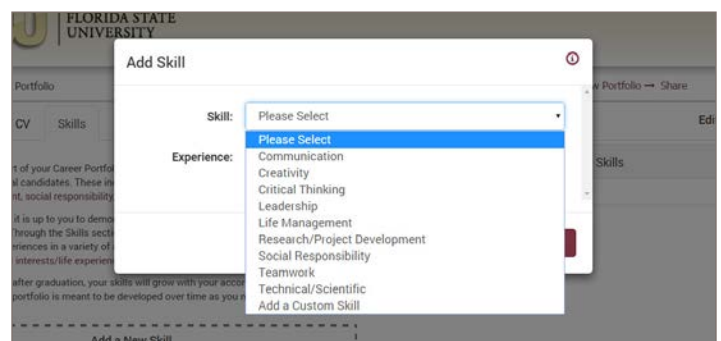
FLORIDA STATE UNIVERSITY

Portfolio

CV Skills

t of your Career Portfo
l candidates. These in
nt, social responsibility

it is up to you to demo
Through the Skills secti
riences in a variety of
interests/life experien

after graduation, your skills will grow with your acco
portfolio is meant to be developed over time as you

Add a New Skill

w Portfolio → Share

Edi

Skills

Add Skill

Skill: Please Select

Experience:

Please Select
Communication
Creativity
Critical Thinking
Leadership
Life Management
Research/Project Development
Social Responsibility
Teamwork
Technical/Scientific
Add a Custom Skill